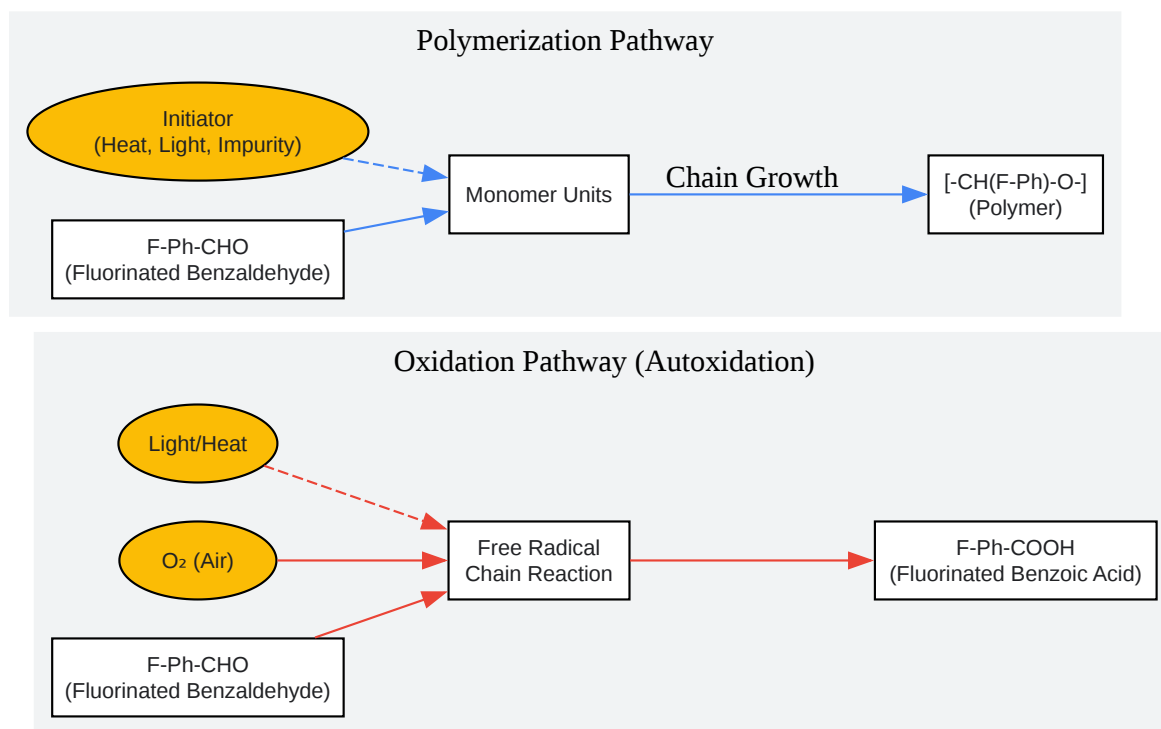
Polymerization Pathway

Initiator
(Heat, Light, Impurity)

F-Ph-CHO
(Fluorinated Benzaldehyde)

Monomer Units

Chain Growth

[-CH(F-Ph)-O-]
(Polymer)

Oxidation Pathway (Autoxidation)

Light/Heat

$O_2$ (Air)

F-Ph-CHO
(Fluorinated Benzaldehyde)

Free Radical
Chain Reaction

F-Ph-COOH
(Fluorinated Benzoic Acid)